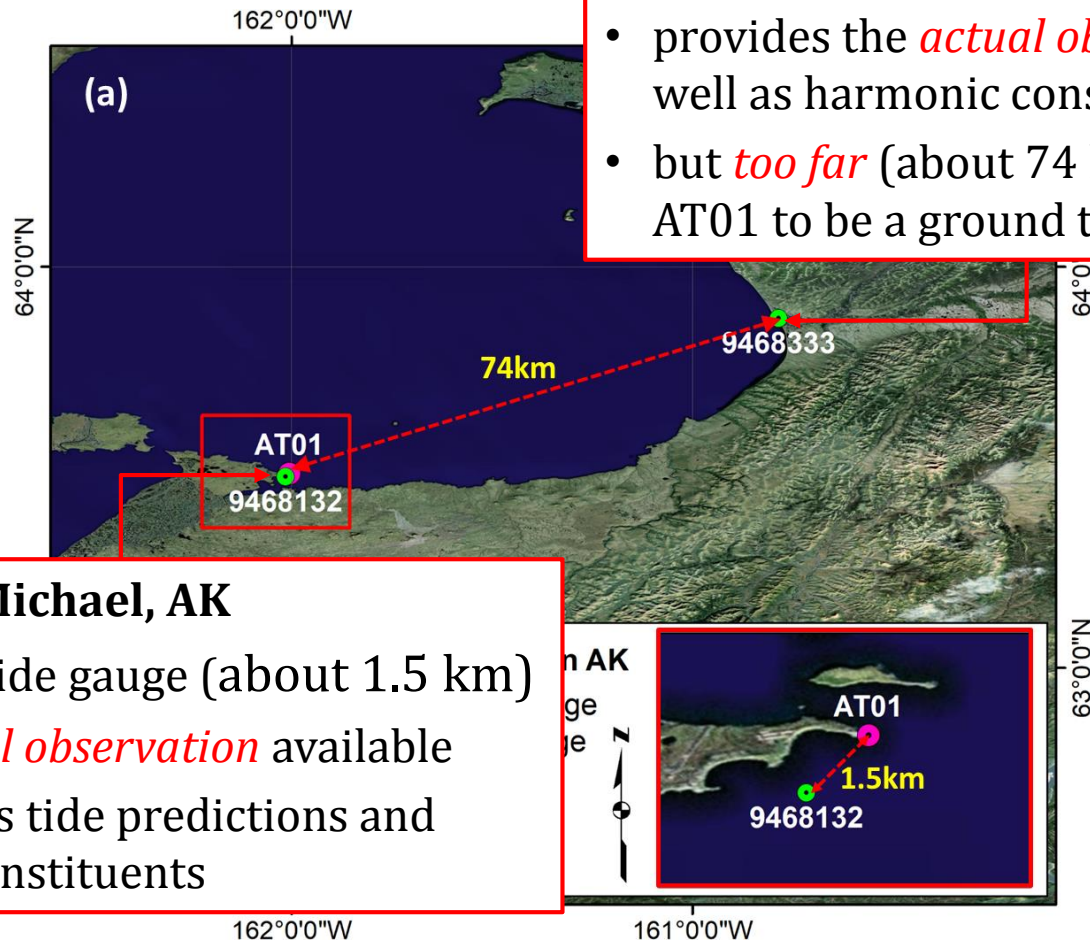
162°0'0"W

(a)

• provides the *actual ob*
well as harmonic cons

• but *too far* (about 74
AT01 to be a ground t

64°0'0"N

64°0

74km

9468333

AT01

9468132

Michael, AK

ide gauge (about 1.5 km)

*l observation* available

s tide predictions and
nstituents

n AK
ge
ge

N

AT01

1.5km

9468132

63°0'0"N

162°0'0"W

161°0'0"W